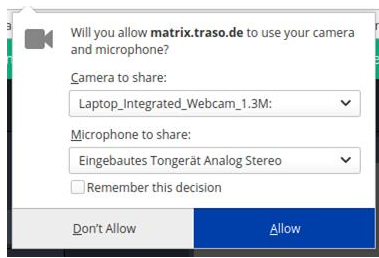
Will you allow matrix.traso.de to use your camera and microphone?

Camera to share:

Laptop_Integrated_Webcam_1.3M:

Microphone to share:

Eingebautes Tongerät Analog Stereo

Remember this decision

Don't Allow

Allow